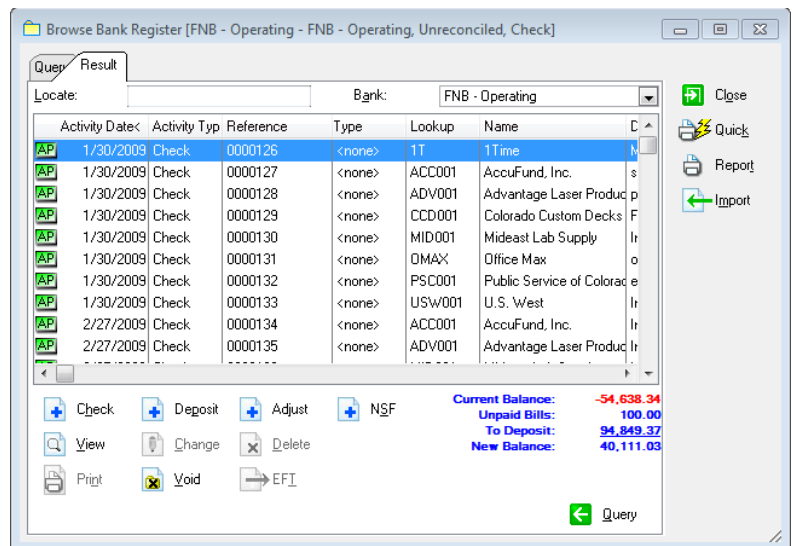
Browse Bank Register [FNB - Operating - FNB - Operating, Unreconciled, Check]

Query Result

Locate: Bank: FNB - Operating

| | Activity Date< | Activity Typ | Reference | Type | Lookup | Name | D |
|---|---|---|---|---|---|---|---|
| AP | 1/30/2009 | Check | 0000126 | <none> | 1T | 1Time | M |
| AP | 1/30/2009 | Check | 0000127 | <none> | ACC001 | AccuFund, Inc. | s |
| AP | 1/30/2009 | Check | 0000128 | <none> | ADV001 | Advantage Laser Produc | p |
| AP | 1/30/2009 | Check | 0000129 | <none> | CCD001 | Colorado Custom Decks | F |
| AP | 1/30/2009 | Check | 0000130 | <none> | MID001 | Mideast Lab Supply | Ir |
| AP | 1/30/2009 | Check | 0000131 | <none> | OMAX | Office Max | o |
| AP | 1/30/2009 | Check | 0000132 | <none> | PSC001 | Public Service of Colorad | e |
| AP | 1/30/2009 | Check | 0000133 | <none> | USW001 | U.S. West | Ir |
| AP | 2/27/2009 | Check | 0000134 | <none> | ACC001 | AccuFund, Inc. | Ir |
| AP | 2/27/2009 | Check | 0000135 | <none> | ADV001 | Advantage Laser Produc | Ir |

Check Deposit Adjust NSF
View Change Delete
Print Void EFT

Current Balance: -54,638.34
Unpaid Bills: 100.00
To Deposit: 94,849.37
New Balance: 40,111.03

Query

Close
Quick
Report
Import